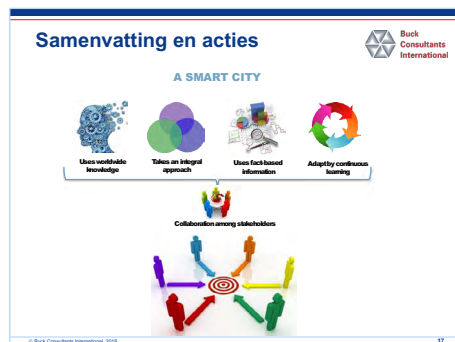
Samenvatting en acties

Buck Consultants International

A SMART CITY

Uses worldwide knowledge

Takes an integral approach

Uses fact-based information

Adapt by continuous learning

Collaboration among stakeholders

© Buck Consultants International, 2016

17